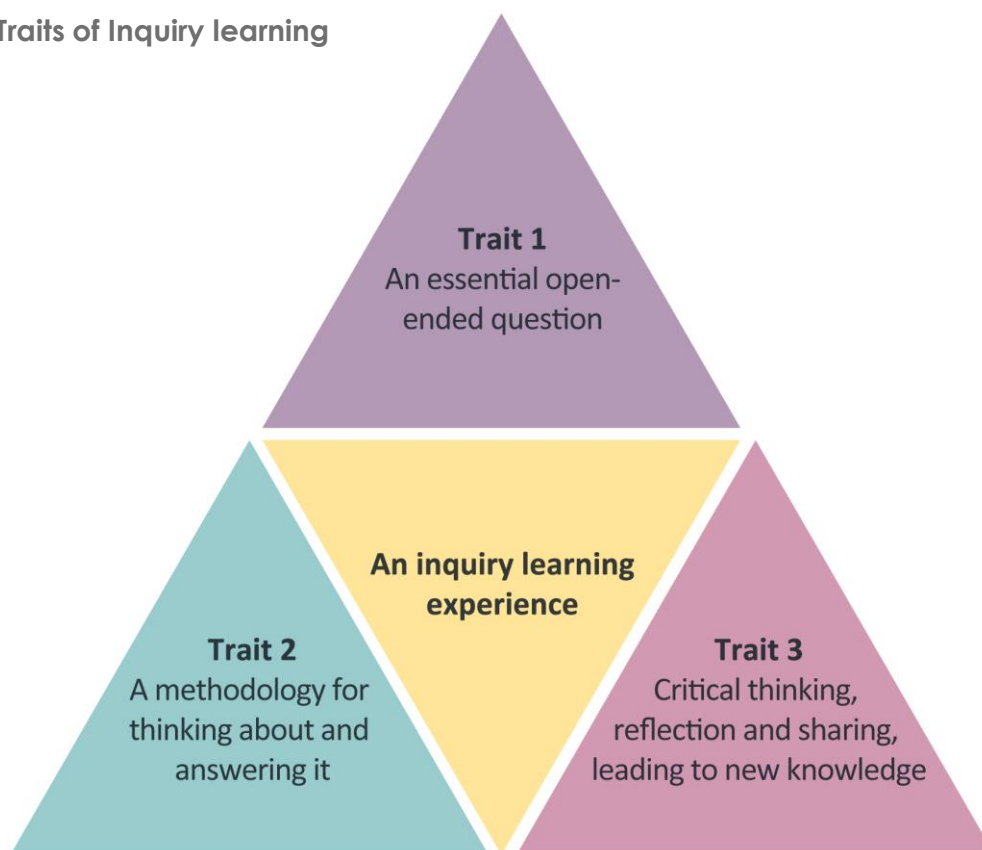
Traits of Inquiry learning

Trait 1
An essential open-ended question

An inquiry learning experience

Trait 2
A methodology for thinking about and answering it

Trait 3
Critical thinking, reflection and sharing, leading to new knowledge